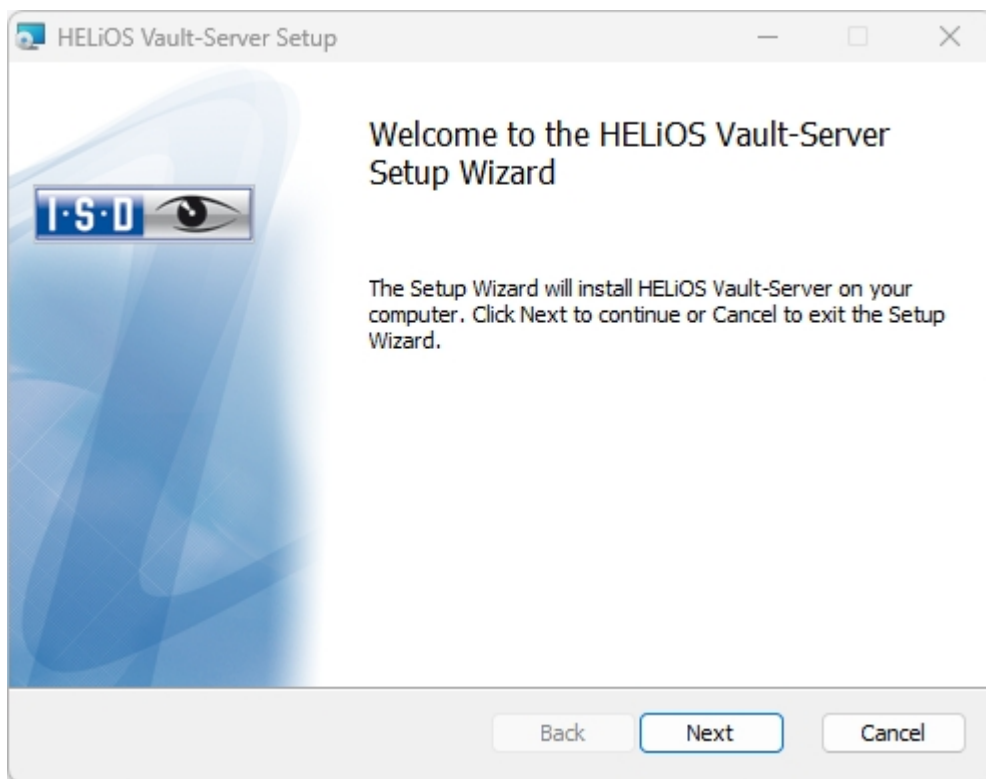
HELiOS Vault-Server Setup

I·S·D

Welcome to the HELiOS Vault-Server Setup Wizard

The Setup Wizard will install HELiOS Vault-Server on your computer. Click Next to continue or Cancel to exit the Setup Wizard.

Back

Next

Cancel